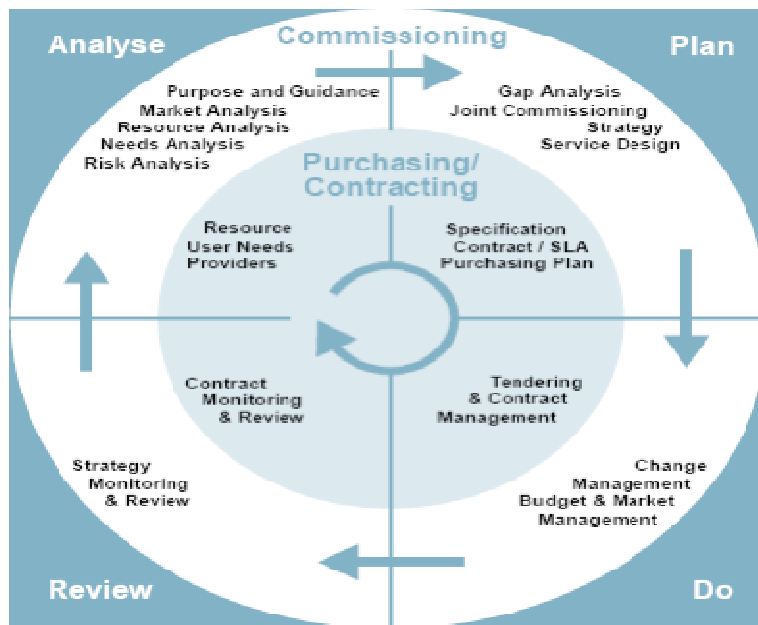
Analyse

Commissioning

Plan

Purpose and Guidance
Market Analysis
Resource Analysis
Needs Analysis
Risk Analysis

Gap Analysis
Joint Commissioning
Strategy
Service Design

Purchasing/
Contracting

Resource
User Needs
Providers

Specification
Contract / SLA
Purchasing Plan

Contract
Monitoring
& Review

Tendering
& Contract
Management

Strategy
Monitoring
& Review

Change
Management
Budget & Market
Management

Review

Do